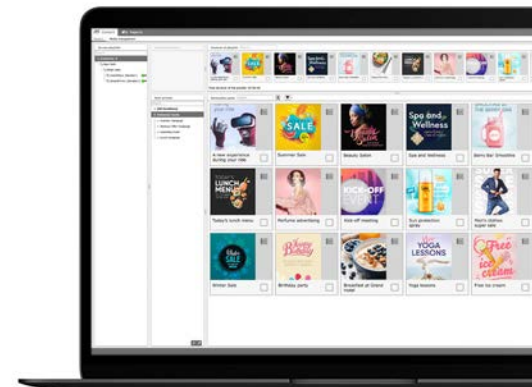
SALE

Spa and Wellness

A new experience during your ride

Summer Sale

Beauty Salon

Spa and Wellness

Berry Bar Smoothie

LUNCH MENU

KICK-OFF EVENT

Today's lunch menu

Perfume advertising

Kick-off meeting

Sun protection spray

Men's clothes super sale

SALE

YOGA LESSONS

Free ice cream

Winter Sale

Birthday party

Breakfast at Grand Hotel

Yoga lessons

Free ice cream